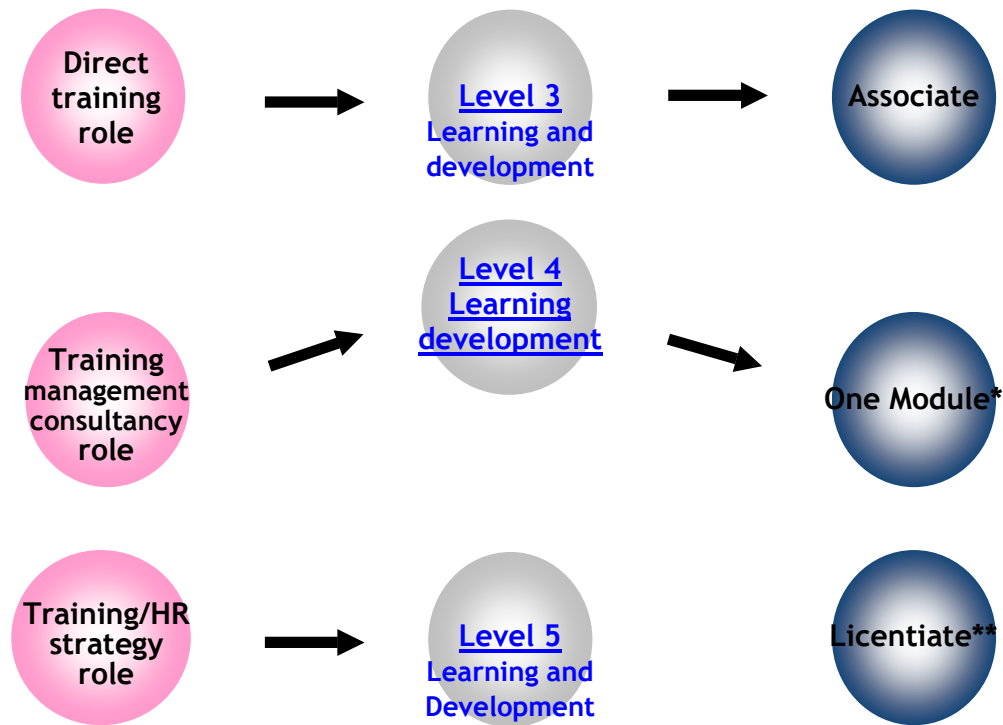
Direct training role

Level 3
Learning and development

Associate

Level 4
Learning development

Training management consultancy role

One Module*

Training/HR strategy role

Level 5
Learning and Development

Licentiate**